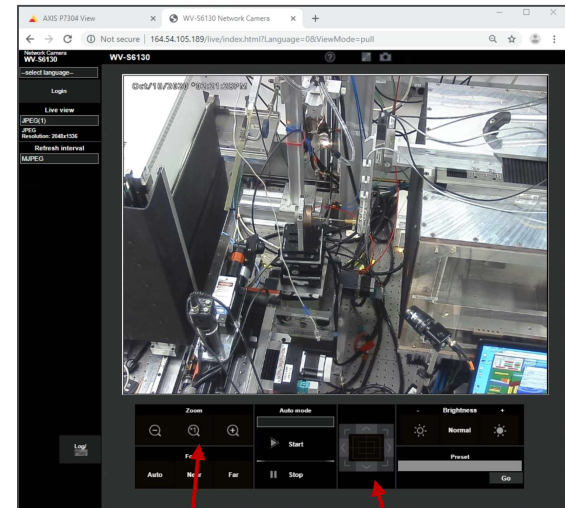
AXIS P7304 View
WV-S6130 Network Camera
Not secure | 164.54.105.189/live/index.html?Language=0&ViewMode=pull

Network Camera
WV-S6130
WV-S6130
--select language--
Login
Live view
JPEG(1)
JPEG
Resolution: 2048x1536
Refresh interval
MJPEG

Oct/13/2020 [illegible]:21:28PM

Zoom
Auto mode
Start
Stop
Fo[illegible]
Auto
Ne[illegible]
Far
Brightness
-
+
Normal
Preset
Go
Log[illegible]